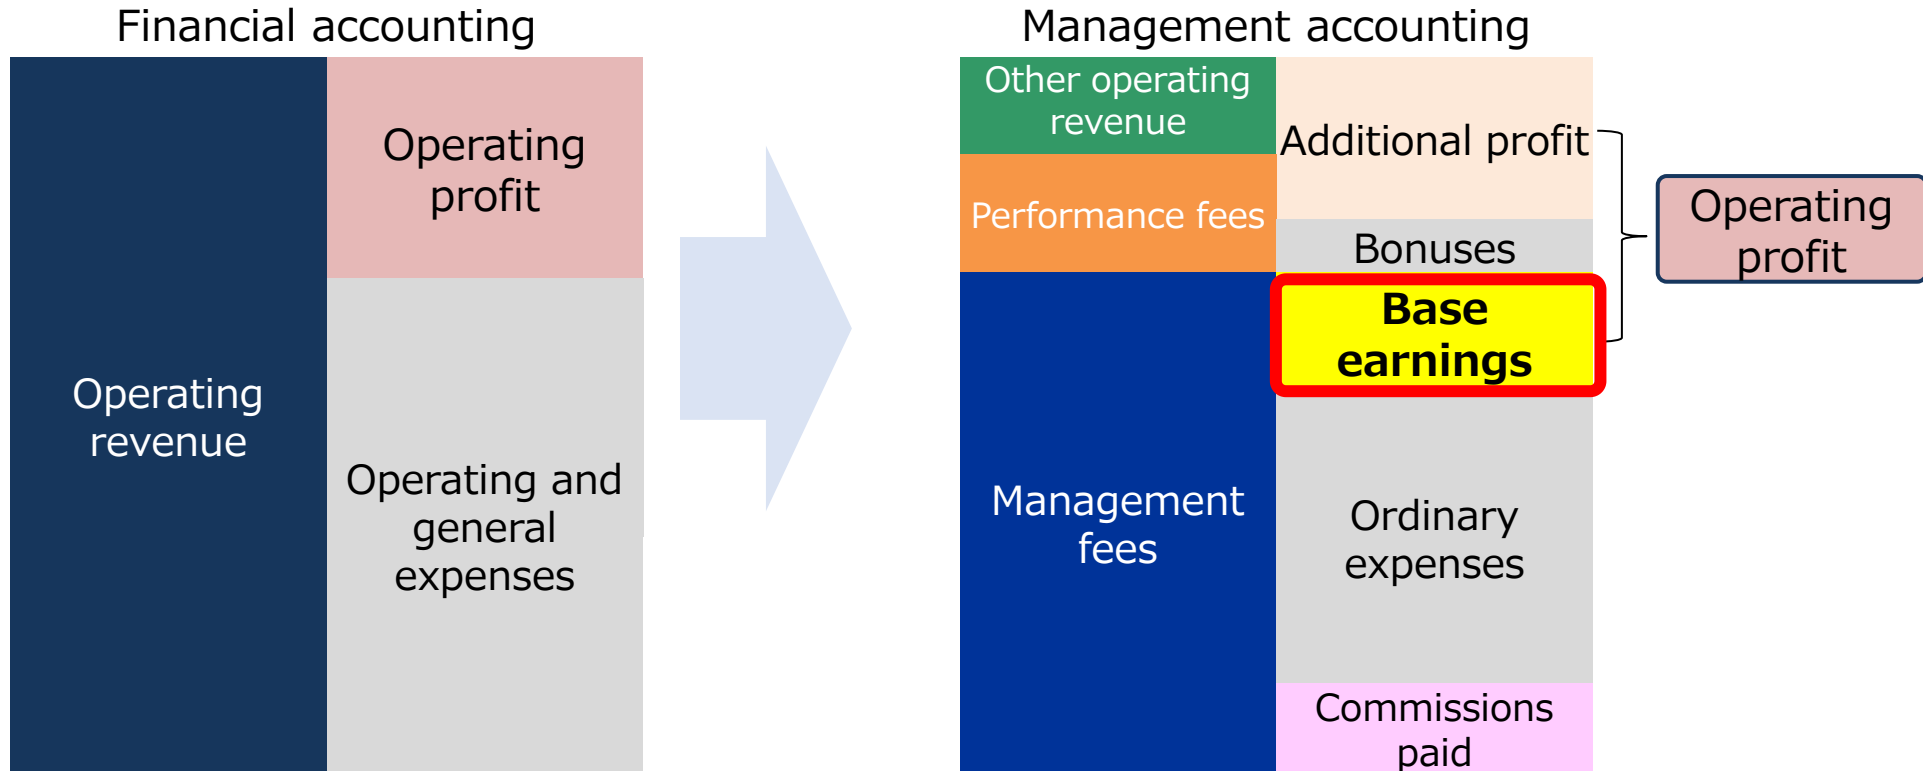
Financial accounting

Operating revenue

Operating profit

Operating and general expenses

Management accounting

Other operating revenue

Performance fees

Management fees

Additional profit

Bonuses

Base earnings

Ordinary expenses

Commissions paid

Operating profit